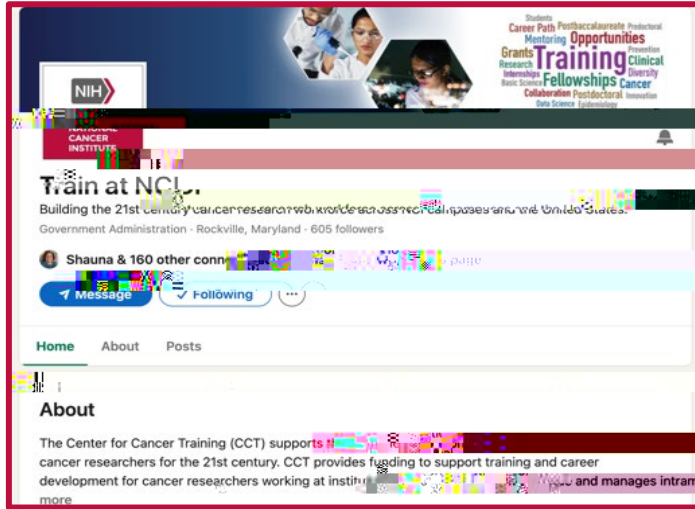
Students
Career Path Postbaccalaureate Predoctoral
Mentoring Opportunities
Grants Training Prevention
Research Clinical
Internships Fellowships Diversity
Basic Science Cancer
Collaboration Postdoctoral Innovation
Data Science Epidemiology

NIH
NATIONAL CANCER INSTITUTE

Train at NCI

Building the 21st century cancer research workforce across NCI campuses and the United States.

Government Administration · Rockville, Maryland · 605 followers

Shauna & 160 other conn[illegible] page

Message
Following
···

Home
About
Posts

About

The Center for Cancer Training (CCT) supports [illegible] cancer researchers for the 21st century. CCT provides funding to support training and career development for cancer researchers working at instit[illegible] and manages intram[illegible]
more